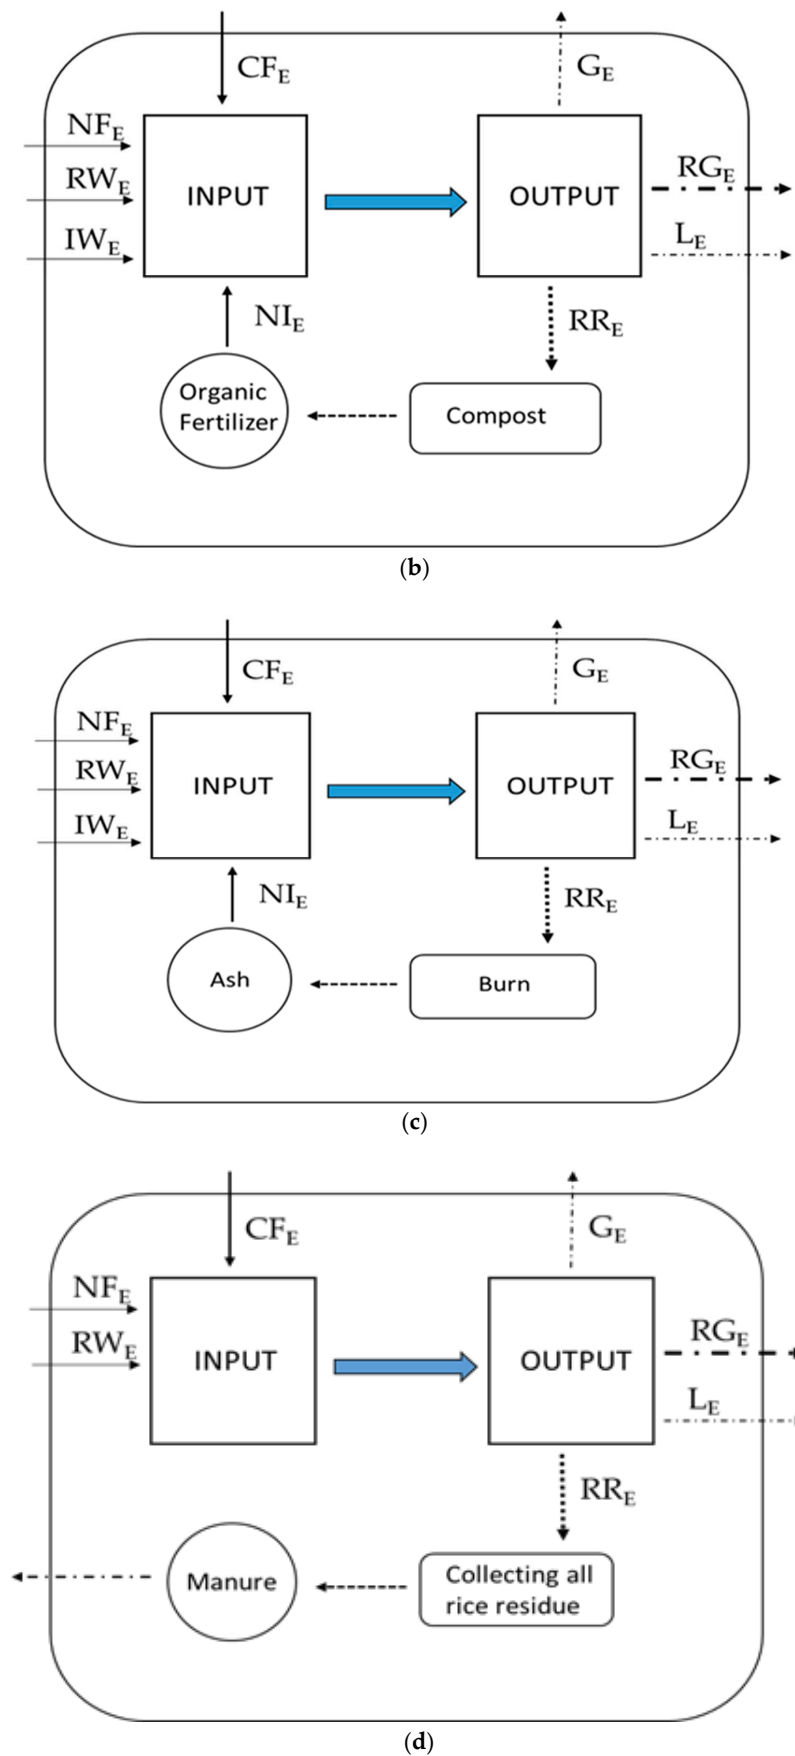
$CF_E$

$G_E$

$NF_E$

$RW_E$

INPUT

OUTPUT

$RG_E$

$IW_E$

$L_E$

$NI_E$

$RR_E$

Organic Fertilizer

Compost

(b)

$CF_E$

$G_E$

$NF_E$

$RW_E$

INPUT

OUTPUT

$RG_E$

$IW_E$

$L_E$

$NI_E$

$RR_E$

Ash

Burn

(c)

$CF_E$

$G_E$

$NF_E$

$RW_E$

INPUT

OUTPUT

$RG_E$

$L_E$

$RR_E$

Manure

Collecting all rice residue

(d)